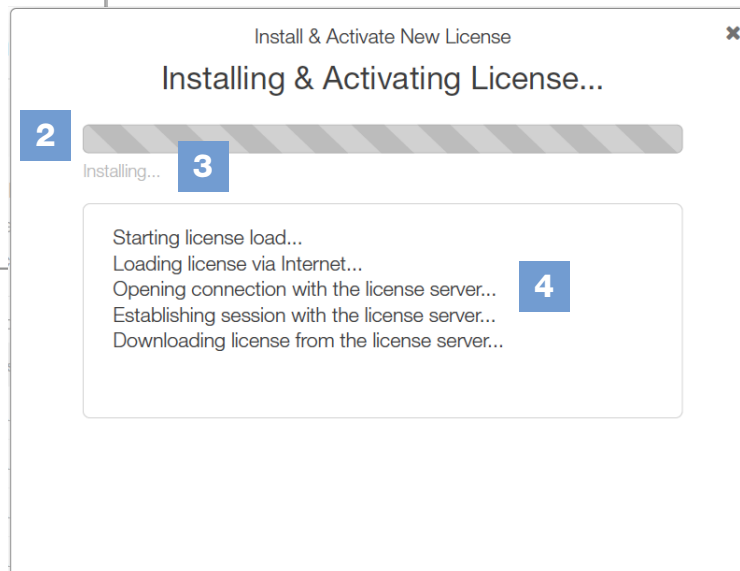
Install & Activate New License

Installing & Activating License...

2

Installing...

3

Starting license load...
Loading license via Internet...
Opening connection with the license server...
Establishing session with the license server...
Downloading license from the license server...

4